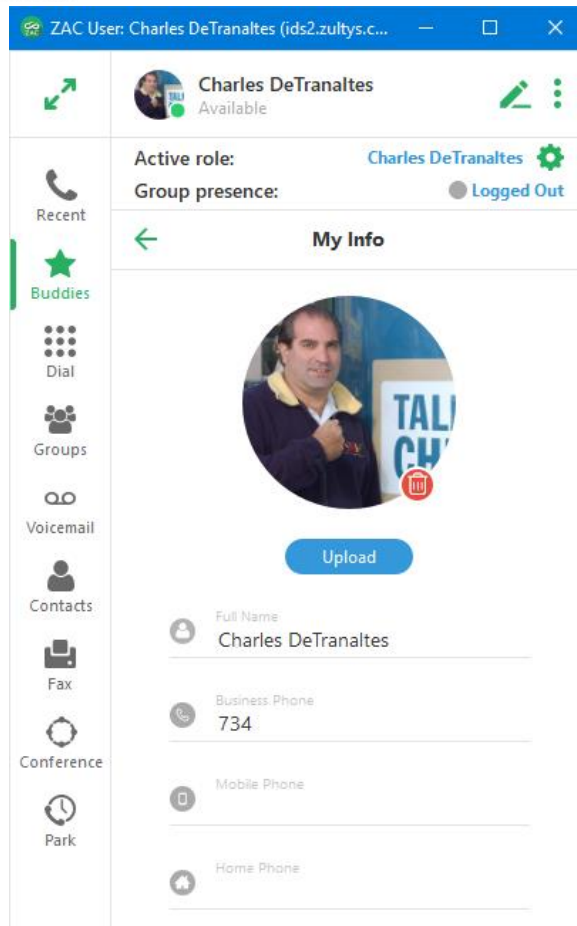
ZAC User: Charles DeTranaltes (ids2.zultys.c...

Charles DeTranaltes
Available

Active role: Charles DeTranaltes
Group presence: Logged Out

My Info

Recent
Buddies
Dial
Groups
Voicemail
Contacts
Fax
Conference
Park

Upload

Full Name
Charles DeTranaltes

Business Phone
734

Mobile Phone

Home Phone